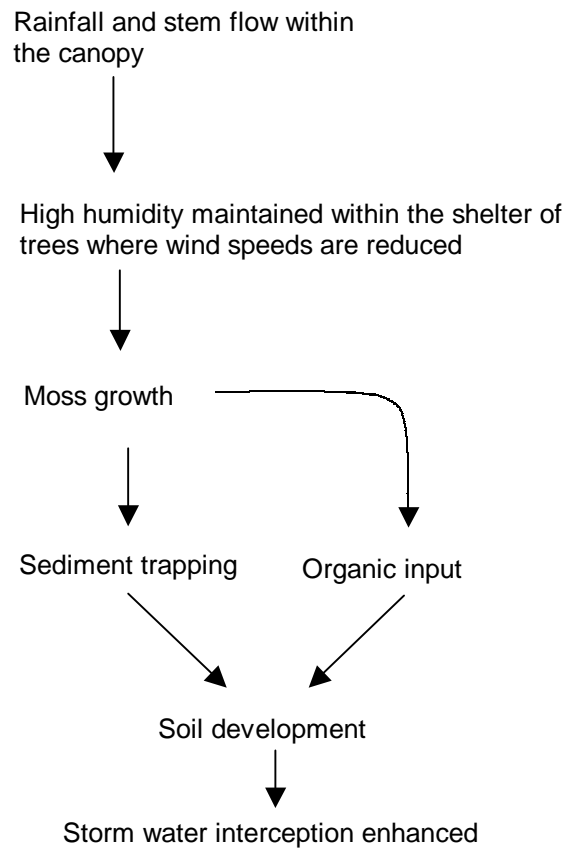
Rainfall and stem flow within the canopy

High humidity maintained within the shelter of trees where wind speeds are reduced

Moss growth

Sediment trapping

Organic input

Soil development

Storm water interception enhanced